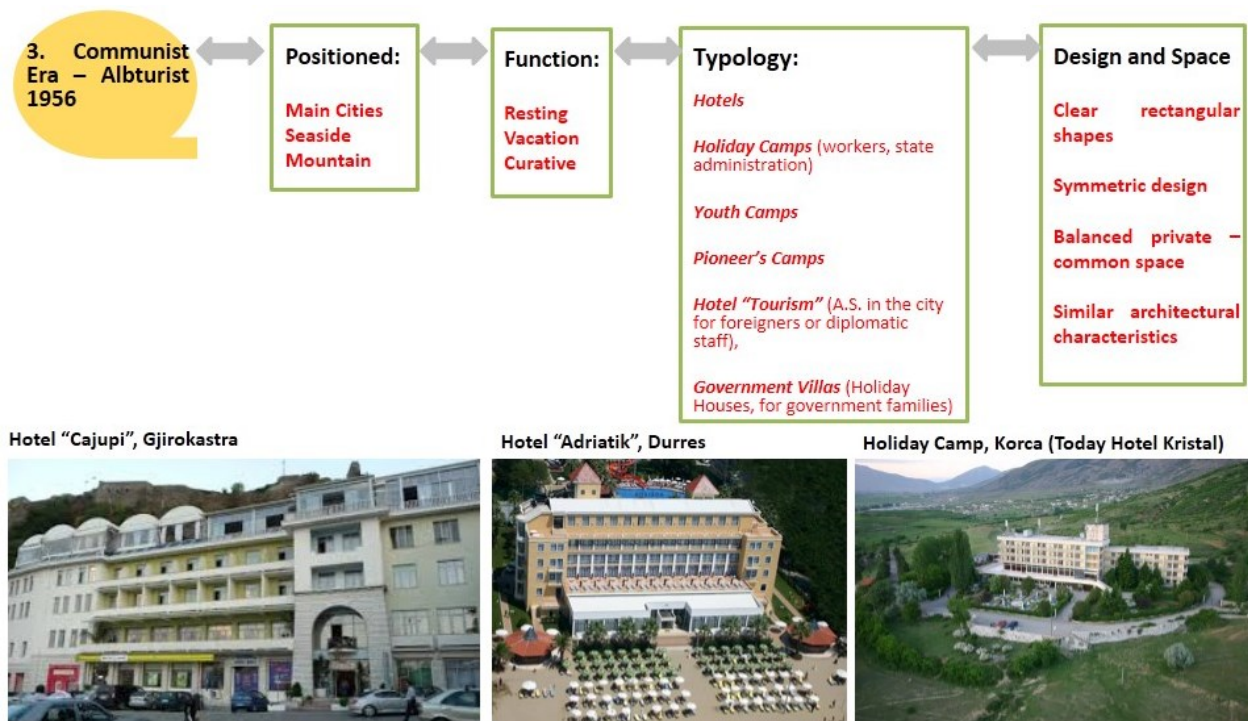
3. Communist Era – Albturist 1956

Positioned:

Main Cities
Seaside
Mountain

Function:

Resting
Vacation
Curative

Typology:

Hotels

Holiday Camps (workers, state administration)

Youth Camps

Pioneer's Camps

Hotel "Tourism" (A.S. in the city for foreigners or diplomatic staff),

Government Villas (Holiday Houses, for government families)

Design and Space

Clear rectangular shapes

Symmetric design

Balanced private – common space

Similar architectural characteristics

Hotel "Cajupi", Gjirokastra

Hotel "Adriatik", Durres

Holiday Camp, Korca (Today Hotel Kristal)